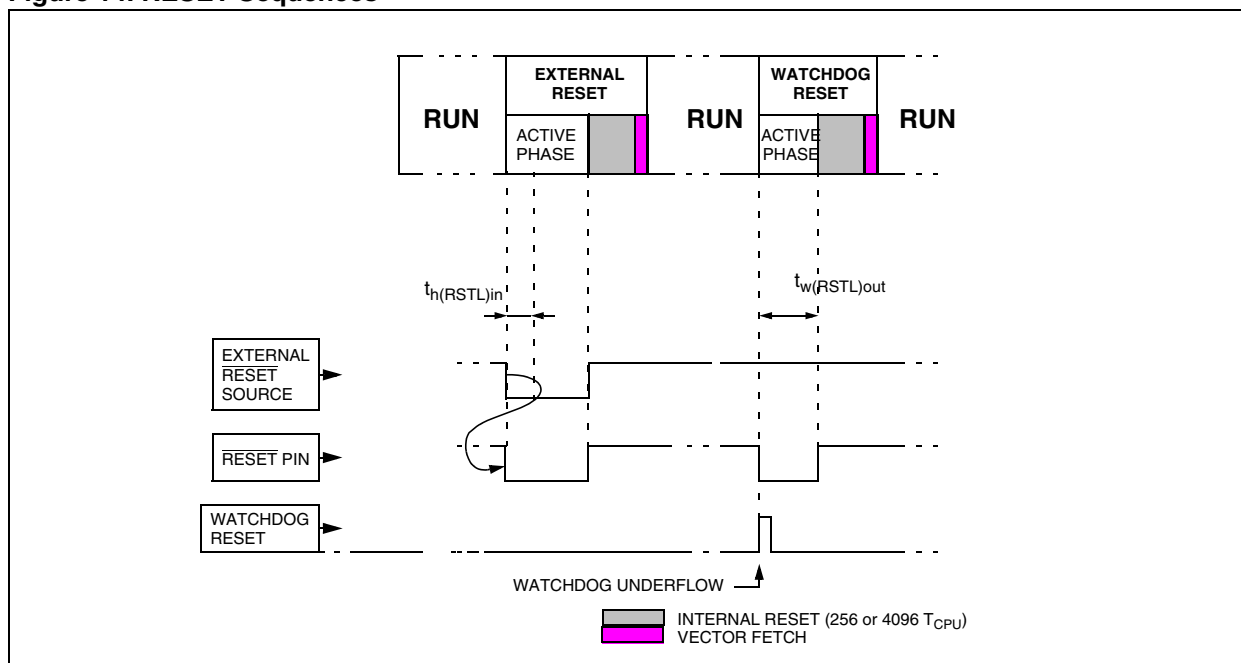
Figure 14. RESET Sequences

RUN

EXTERNAL RESET

ACTIVE PHASE

RUN

WATCHDOG RESET

ACTIVE PHASE

RUN

$t_{h(RSTL)in}$

$t_{w(RSTL)out}$

EXTERNAL $\overline{RESET}$ SOURCE

$\overline{RESET}$ PIN

WATCHDOG RESET

WATCHDOG UNDERFLOW

INTERNAL RESET (256 or 4096 $T_{CPU}$)

VECTOR FETCH